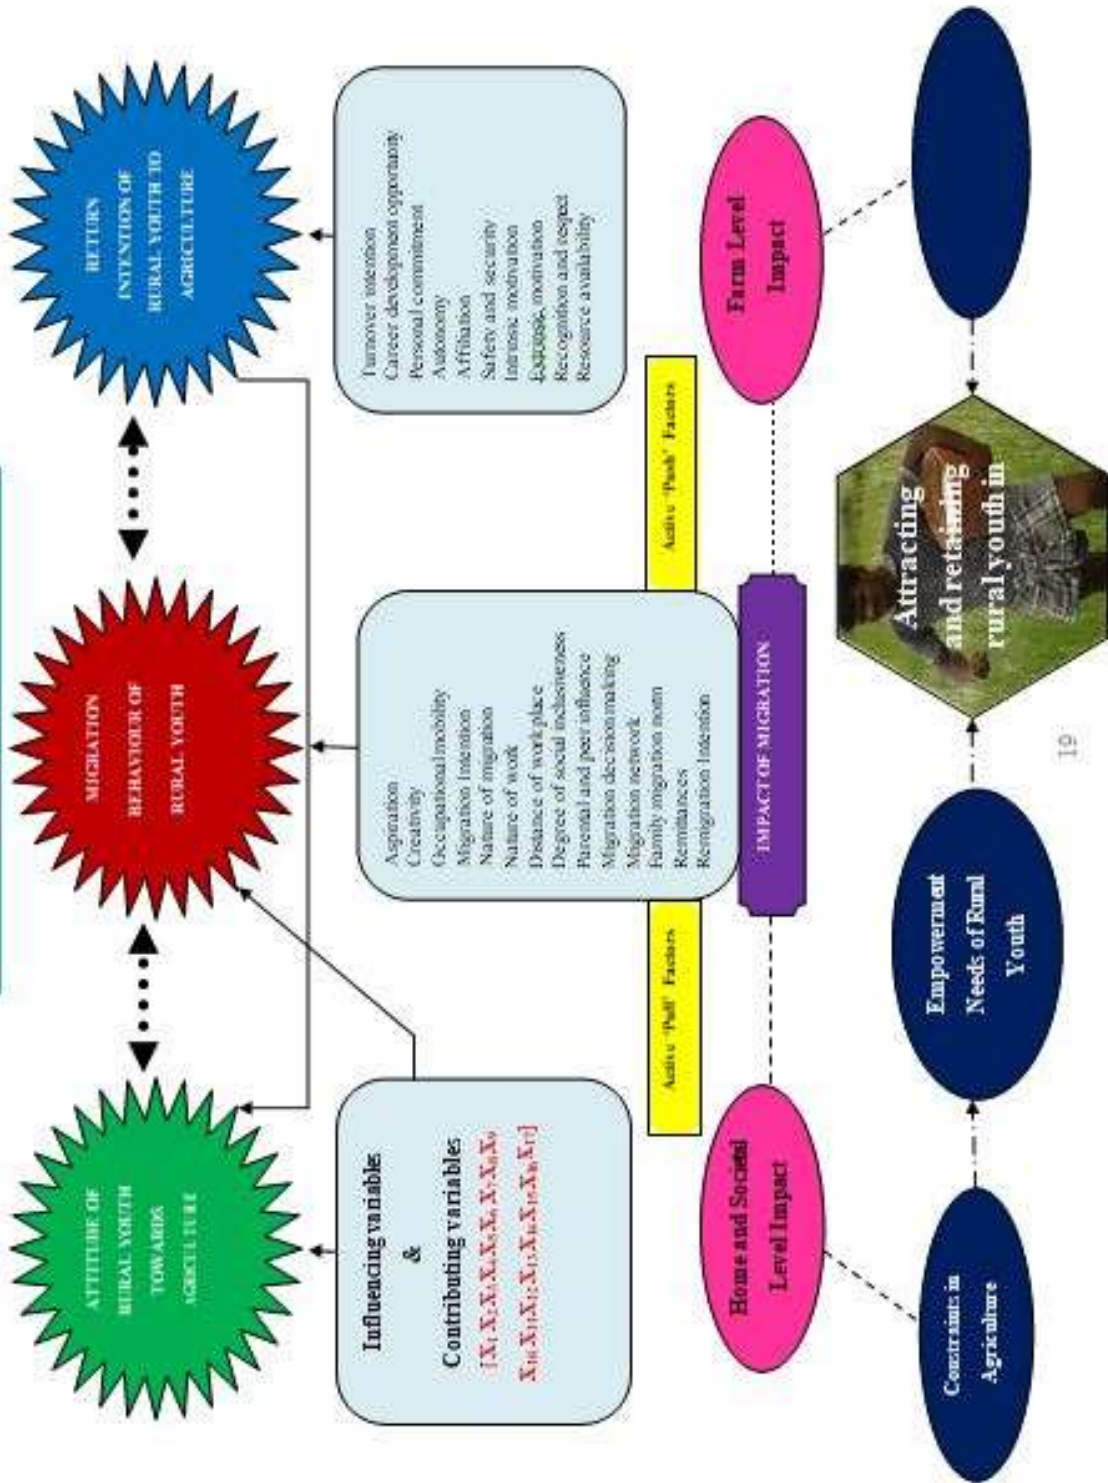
ATTITUDE OF RURAL YOUTH TOWARDS AGRICULTURE

MIGRATION BEHAVIOUR OF RURAL YOUTH

RETURN INTENTION OF RURAL YOUTH TO AGRICULTURE

Influencing variables
&
Contributing variables
[$X_1, X_2, X_3, X_4, X_5, X_6, X_7, X_8, X_9$
$X_{10}, X_{11}, X_{12}, X_{13}, X_{14}, X_{15}, X_{16}, X_{17}$]

Aspiration
Creativity
Occupational mobility
Migration Intention
Nature of migration
Nature of work
Distance of workplace
Degree of social inclusiveness
Parental and peer influence
Migration decision making
Migration network
Family migration norm
Remittances
Remigration Intention

Turnover intention
Career development opportunity
Personal commitment
Autonomy
Affiliation
Safety and security
Intrinsic motivation
Extrinsic motivation
Recognition and respect
Resource availability

Active 'Pull' Factors

IMPACT OF MIGRATION

Active 'Push' Factors

Home and Societal Level Impact

Farm Level Impact

Constraints in Agriculture

Empowerment Needs of Rural Youth

Attracting and retaining rural youth in

19